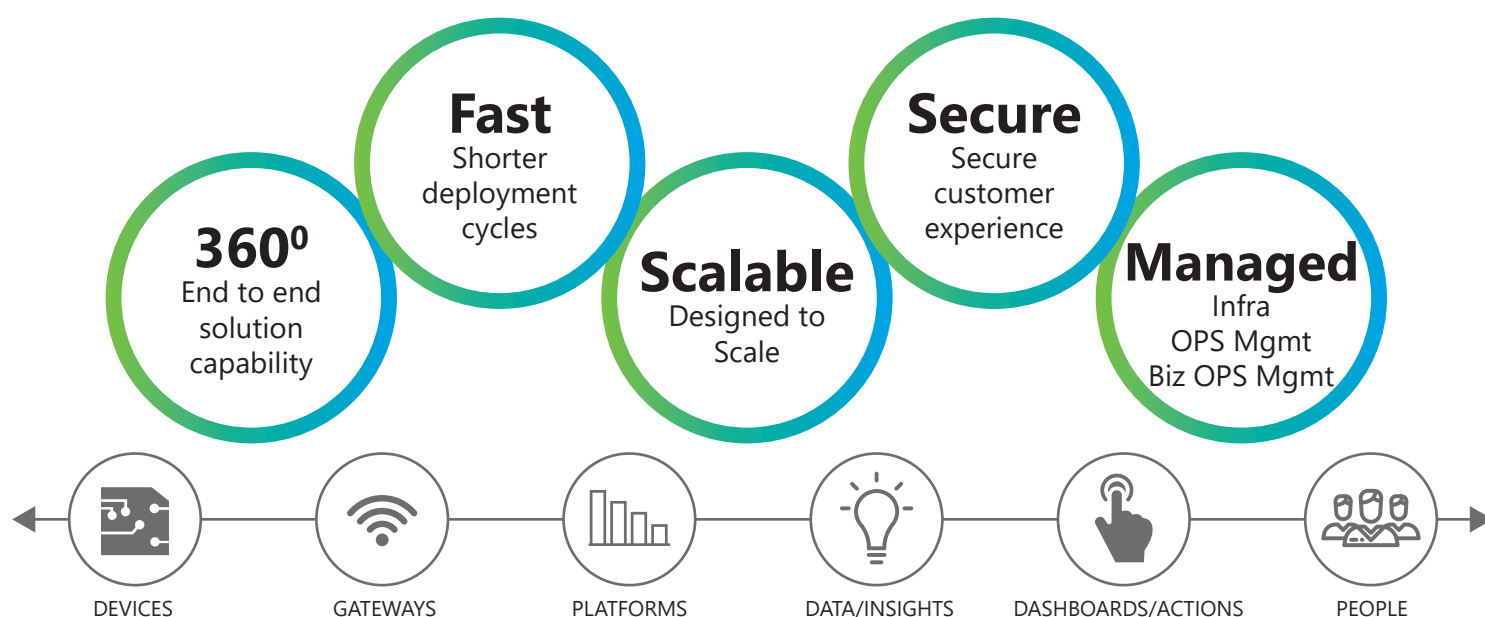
Fast
Shorter deployment cycles

Secure
Secure customer experience

$360^0$
End to end solution capability

Scalable
Designed to Scale

Managed
Infra
OPS Mgmt
Biz OPS Mgmt

DEVICES

GATEWAYS

PLATFORMS

DATA/INSIGHTS

DASHBOARDS/ACTIONS

PEOPLE